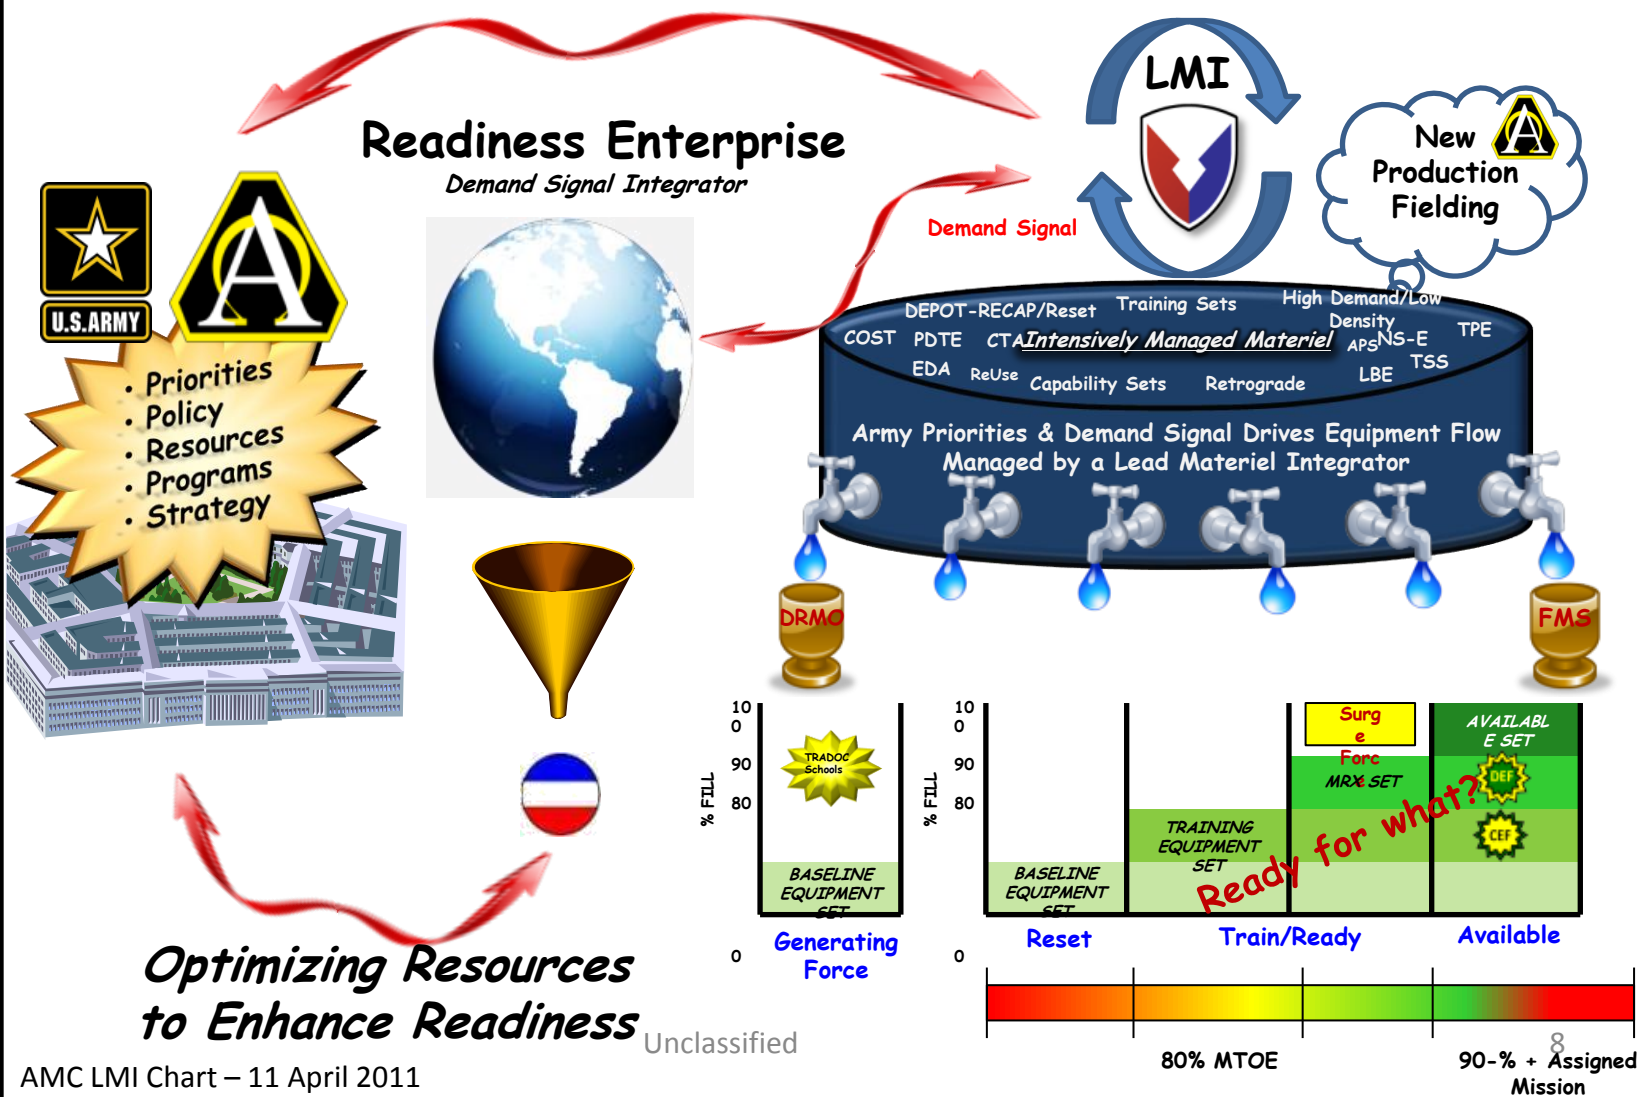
Readiness Enterprise
Demand Signal Integrator

LMI

New Production Fielding

Demand Signal

U.S.ARMY

• Priorities
• Policy
• Resources
• Programs
• Strategy

DEPOT-RECAP/Reset Training Sets High Demand/Low Density
COST PDTE CTA Intensively Managed Materiel APS NS-E TPE
EDA ReUse Capability Sets Retrograde LBE TSS

Army Priorities & Demand Signal Drives Equipment Flow Managed by a Lead Materiel Integrator

DRMO
FMS

100
90
80
% FILL
0

TRADOC Schools

BASELINE EQUIPMENT SET

Generating Force

100
90
80
% FILL
0

BASELINE EQUIPMENT SET

TRAINING EQUIPMENT SET

Surge Force MRX SET

AVAILABLE SET

DEF
CEF

Ready for what?

Reset Train/Ready Available

80% MTOE
90-% + Assigned Mission

Optimizing Resources to Enhance Readiness

Unclassified

8

AMC LMI Chart – 11 April 2011